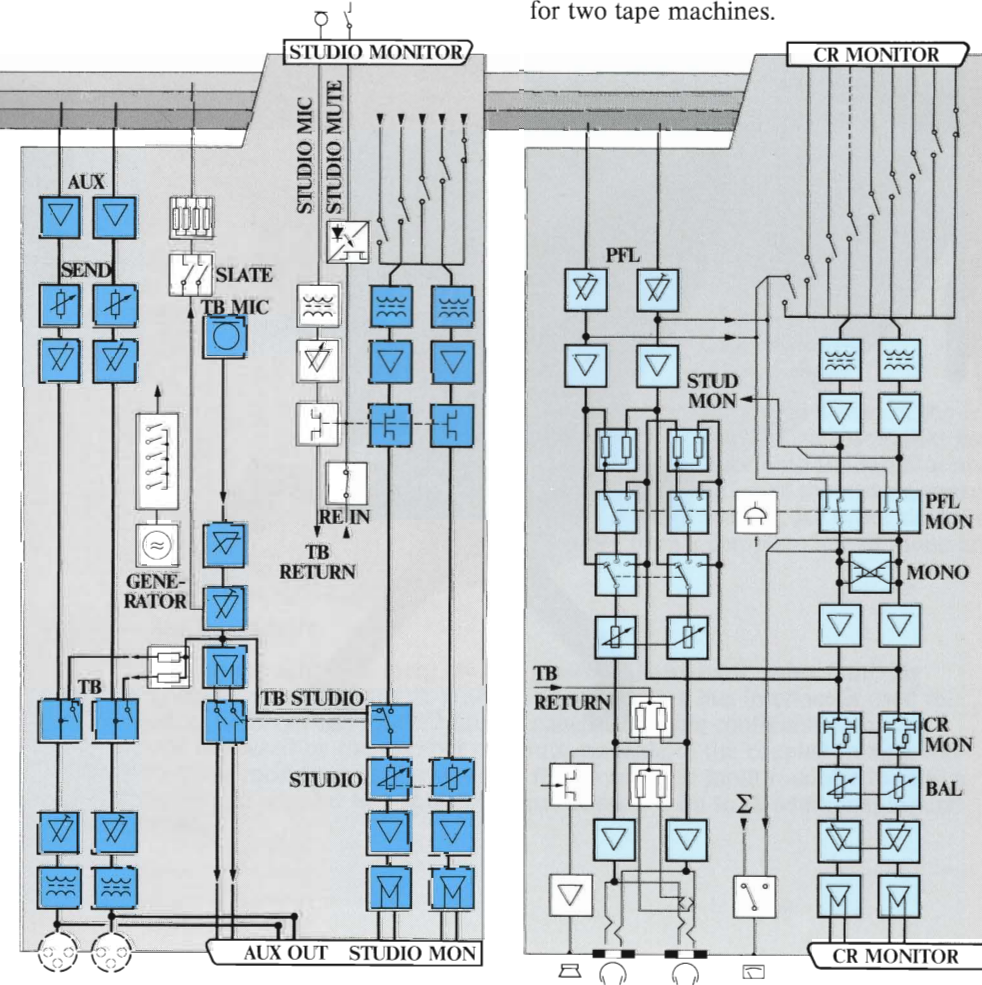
for two tape machines.

STUDIO MONITOR

STUDIO MIC
STUDIO MUTE

AUX

SEND

SLATE

TB MIC

GENERATOR

RE IN

TB RETURN

TB

TB STUDIO

STUDIO

AUX OUT

STUDIO MON

CR MONITOR

PFL

STUD MON

PFL MON

MONO

TB RETURN

CR MON

BAL

$\Sigma$

CR MONITOR